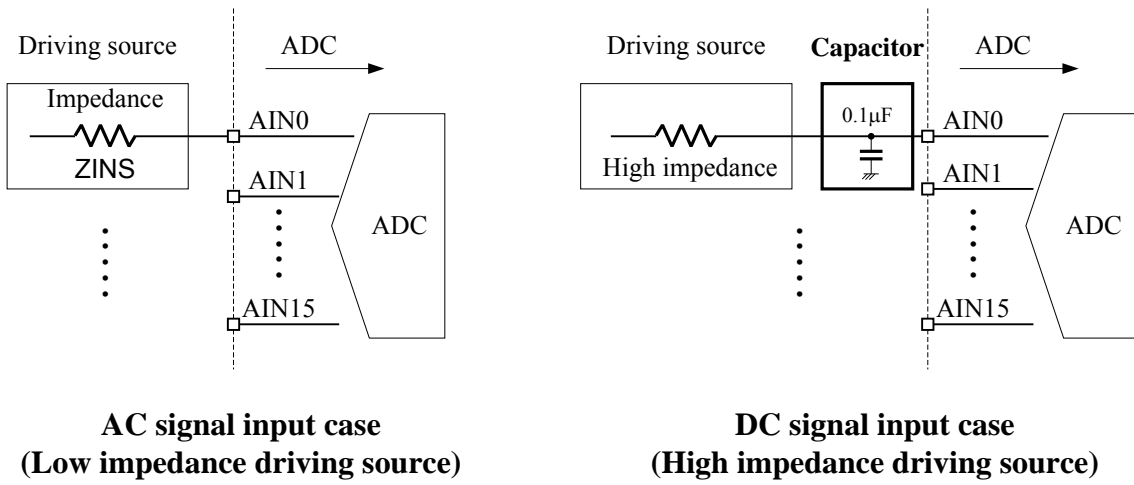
Driving source
ADC
Impedance
ZINS
AIN0
AIN1
ADC
AIN15

AC signal input case
(Low impedance driving source)

Driving source
Capacitor
ADC
0.1μF
High impedance
AIN0
AIN1
ADC
AIN15

DC signal input case
(High impedance driving source)